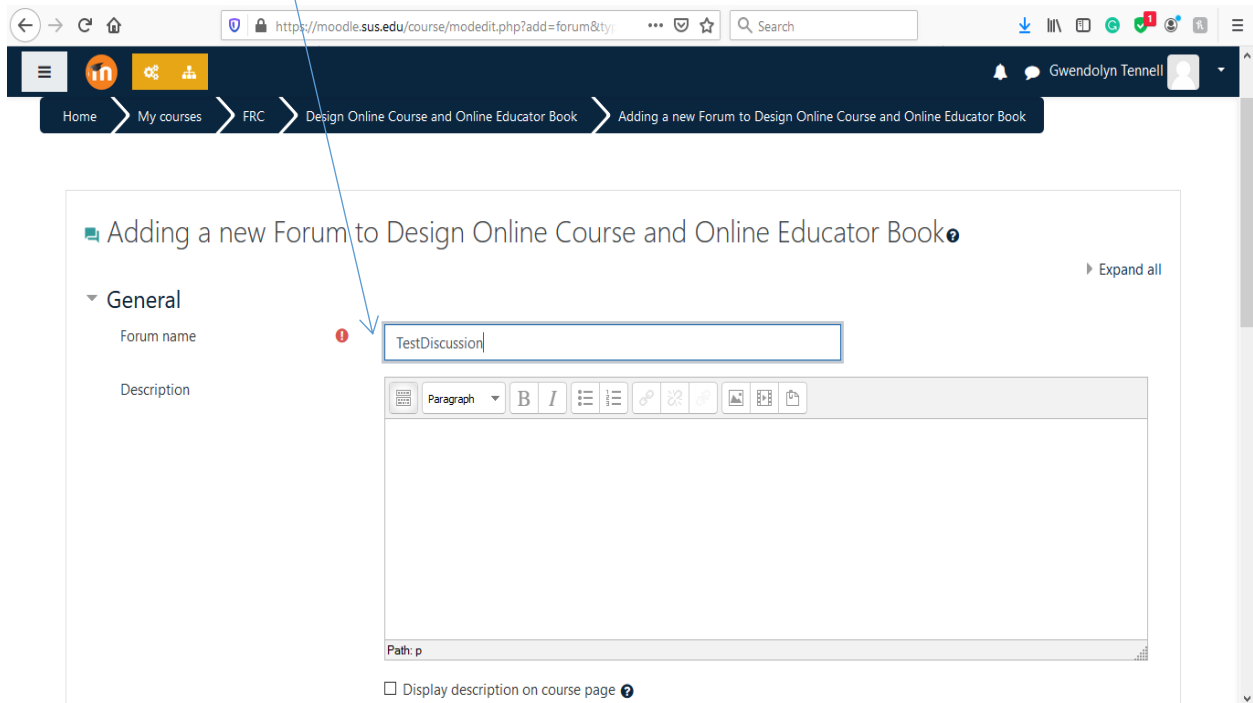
https://moodle.sus.edu/course/modedit.php?add=forum&ty

Search

1

Gwendolyn Tennell

Home My courses FRC Design Online Course and Online Educator Book Adding a new Forum to Design Online Course and Online Educator Book

Adding a new Forum to Design Online Course and Online Educator Book

Expand all

General

Forum name

TestDiscussion

Description

Paragraph

B I

Path: p

Display description on course page